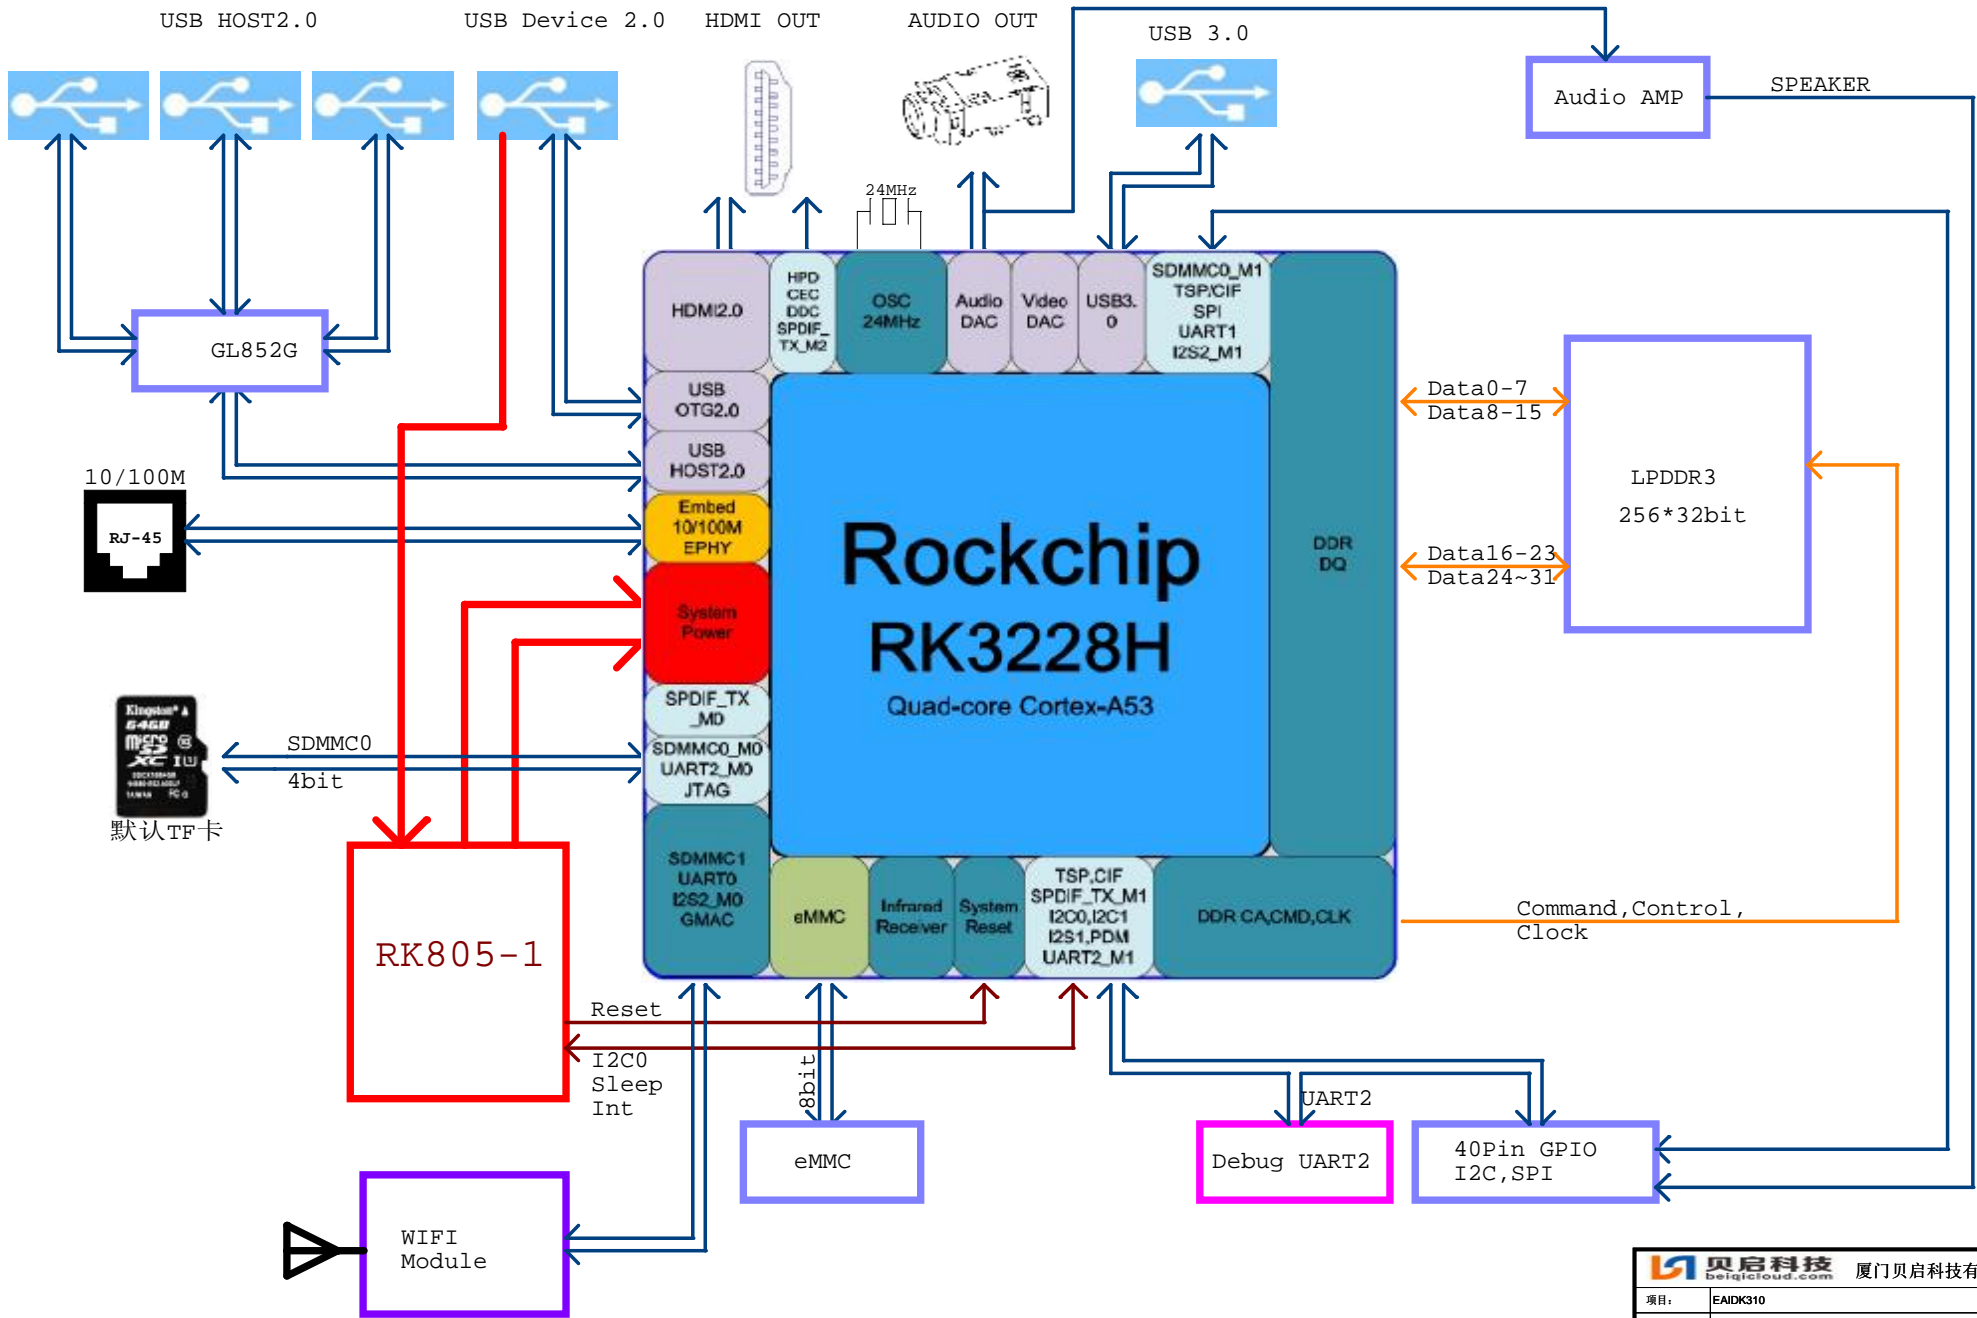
USB HOST2.0
USB Device 2.0
HDMI OUT
AUDIO OUT
USB 3.0
Audio AMP
SPEAKER

24MHz

GL852G

HDMI2.0
HPD CEC DDC SPDIF_ TX_M2
OSC 24MHz
Audio DAC
Video DAC
USB3. 0
SDMMC0_M1 TSP/CIF SPI UART1 I2S2_M1

USB OTG2.0
USB HOST2.0
Embed 10/100M EPHY
System Power
SPDIF_TX _M0
SDMMC0_M0 UART2_M0 JTAG
SDMMC1 UART0 I2S2_M0 GMAC

DDR DQ

Rockchip
RK3228H
Quad-core Cortex-A53

eMMC
Infrared Receiver
System Reset
TSP,CIF SPDIF_TX_M1 I2C0,I2C1 I2S1,PDM UART2_M1
DDR CA,CMD,CLK

Data0-7
Data8-15
Data16-23
Data24~31

LPDDR3
256*32bit

10/100M
RJ-45

Kingston 64GB micro SD XC I

SDMMC0
4bit
默认TF卡

RK805-1
Reset
I2C0
Sleep
Int

8bit

Command,Control,
Clock

eMMC
UART2
Debug UART2
40Pin GPIO
I2C,SPI

WIFI
Module

贝启科技 beiqicloud.com 厦门贝启科技有
项目: EAIDK310